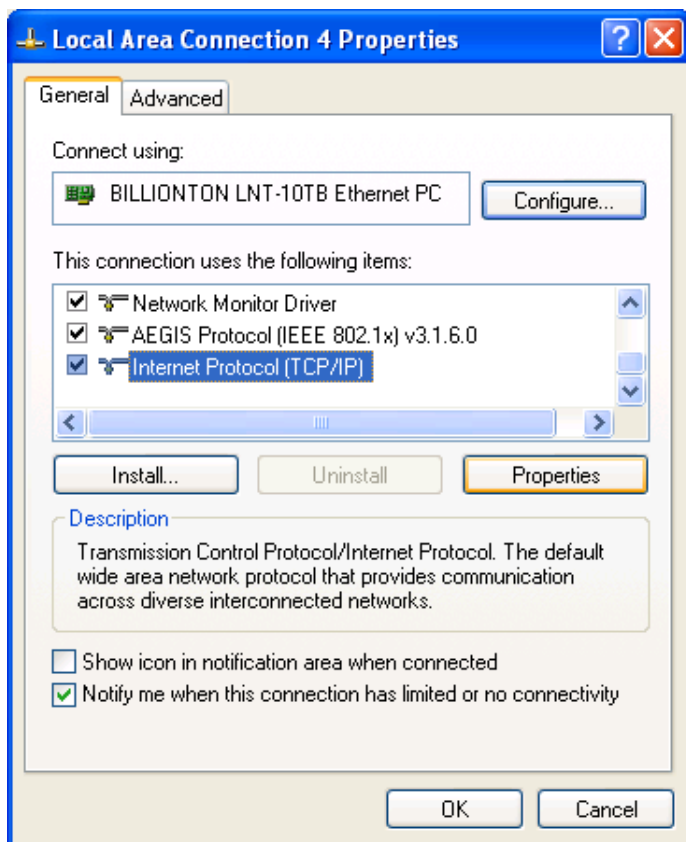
Local Area Connection 4 Properties

General | Advanced

Connect using:

BILLIONTON LNT-10TB Ethernet PC

Configure...

This connection uses the following items:

Network Monitor Driver
AEGIS Protocol (IEEE 802.1x) v3.1.6.0
Internet Protocol (TCP/IP)

Install...
Uninstall
Properties

Description

Transmission Control Protocol/Internet Protocol. The default wide area network protocol that provides communication across diverse interconnected networks.

Show icon in notification area when connected
Notify me when this connection has limited or no connectivity

OK
Cancel